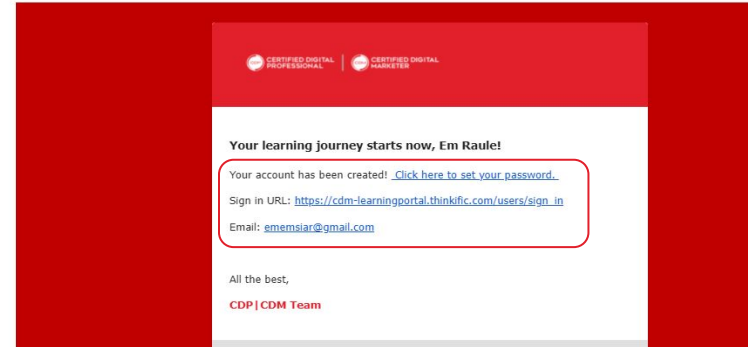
CERTIFIED DIGITAL PROFESSIONAL | CERTIFIED DIGITAL MARKETER

Your learning journey starts now, Em Raule!

Your account has been created! Click here to set your password.

Sign in URL: https://cdm-learningportal.thinkific.com/users/sign_in

Email: ememsiar@gmail.com

All the best,

CDP|CDM Team